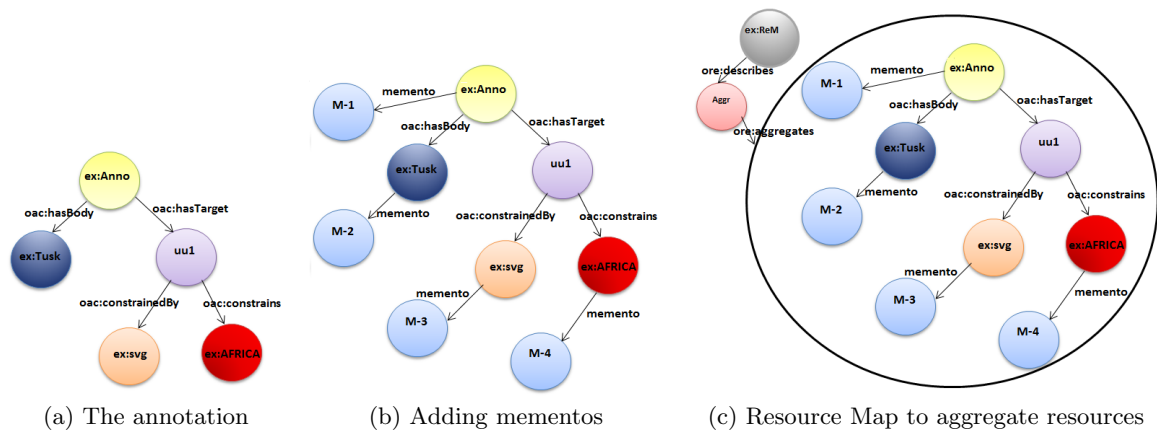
ex:Anno
oac:hasBody
oac:hasTarget
ex:Tusk
uu1
oac:constrainedBy
oac:constrains
ex:svg
ex:AFRICA

(a) The annotation

M-1
memento
ex:Anno
oac:hasBody
oac:hasTarget
ex:Tusk
uu1
memento
M-2
oac:constrainedBy
oac:constrains
ex:svg
ex:AFRICA
memento
memento
M-3
M-4

(b) Adding mementos

ex:ReM
ore:describes
Aggr
ore:aggregates
M-1
memento
ex:Anno
oac:hasBody
oac:hasTarget
ex:Tusk
uu1
memento
M-2
oac:constrainedBy
oac:constrains
ex:svg
ex:AFRICA
memento
memento
M-3
M-4

(c) Resource Map to aggregate resources